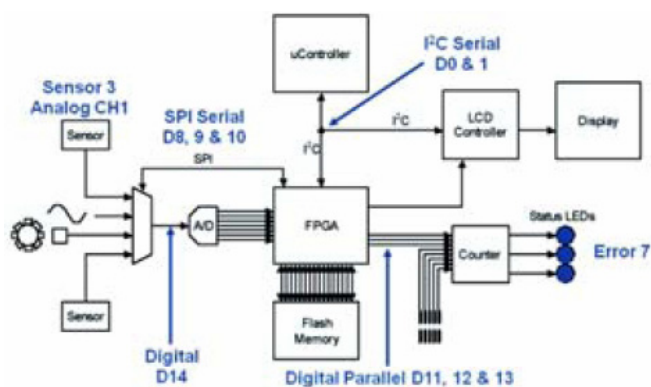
uController

$I^2C$ Serial D0 & 1

Sensor 3 Analog CH1

SPI Serial D8, 9 & 10

Sensor

SPI

$I^2C$

$I^2C$

LCD Controller

Display

A/D

FPGA

Status LEDs

Counter

Error 7

Sensor

Flash Memory

Digital D14

Digital Parallel D11, 12 & 13